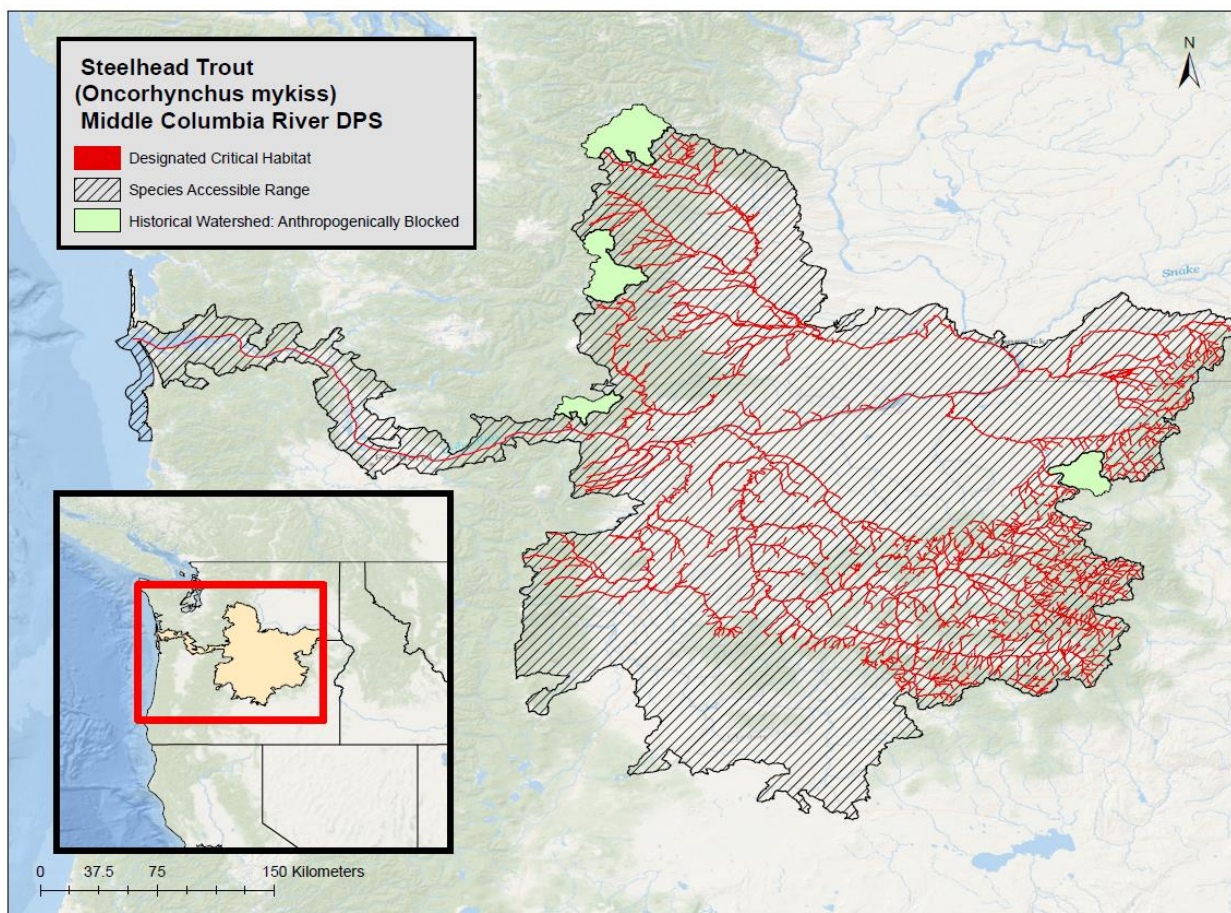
Steelhead Trout
(Oncorhynchus mykiss)
Middle Columbia River DPS

Designated Critical Habitat
Species Accessible Range
Historical Watershed: Anthropogenically Blocked

N

Snake

0 37.5 75 150 Kilometers